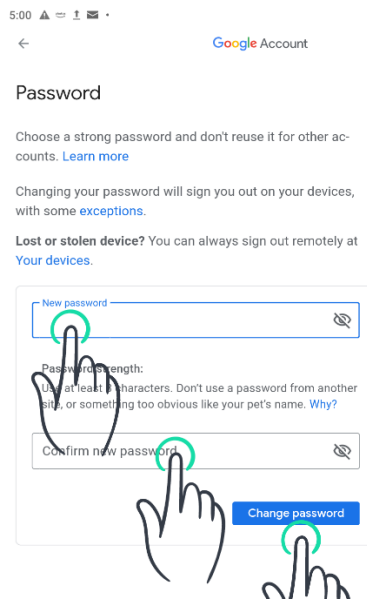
5:00

Google Account

Password

Choose a strong password and don't reuse it for other accounts. Learn more

Changing your password will sign you out on your devices, with some exceptions.

Lost or stolen device? You can always sign out remotely at Your devices.

New password

Password strength:

Use at least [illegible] characters. Don't use a password from another site, or something too obvious like your pet's name. Why?

Confirm new password

Change password